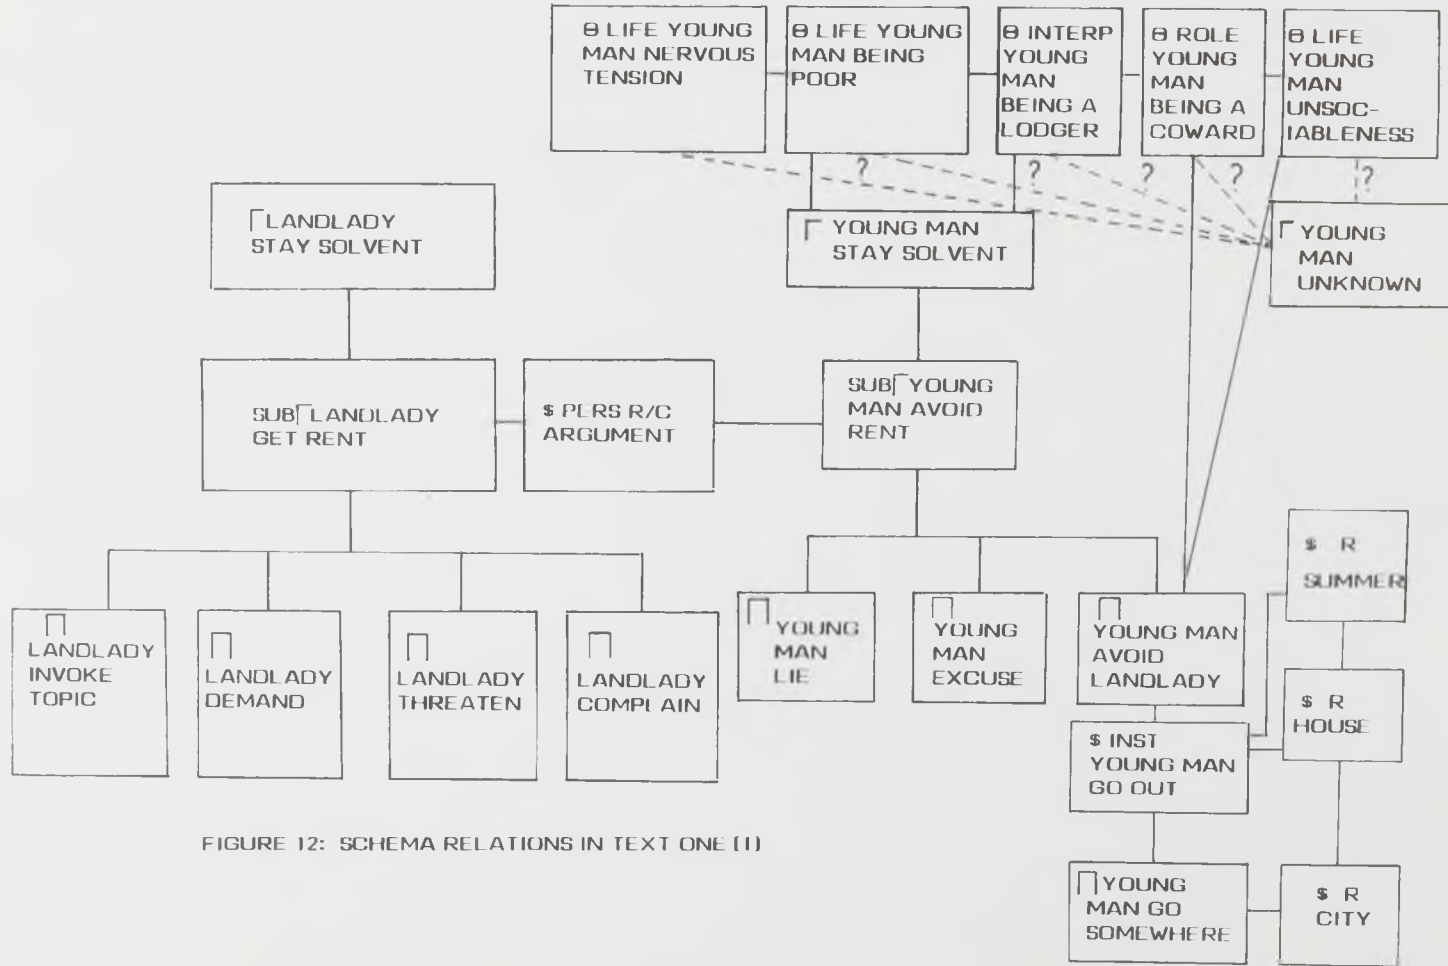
θ LIFE YOUNG MAN NERVOUS TENSION

θ LIFE YOUNG MAN BEING POOR

θ INTERP YOUNG MAN BEING A LODGER

θ ROLE YOUNG MAN BEING A COWARD

θ LIFE YOUNG MAN UNSOCIABLENESS

?

?

?

?

?

Γ LANDLADY STAY SOLVENT

Γ YOUNG MAN STAY SOLVENT

Γ YOUNG MAN UNKNOWN

SUB Γ LANDLADY GET RENT

$ PERS R/C ARGUMENT

SUB Γ YOUNG MAN AVOID RENT

$ R SUMMER

Π LANDLADY INVOKE TOPIC

Π LANDLADY DEMAND

Π LANDLADY THREATEN

Π LANDLADY COMPLAIN

Π YOUNG MAN LIE

Π YOUNG MAN EXCUSE

Π YOUNG MAN AVOID LANDLADY

$ R HOUSE

$ INST YOUNG MAN GO OUT

FIGURE 12: SCHEMA RELATIONS IN TEXT ONE (I)

Π YOUNG MAN GO SOMEWHERE

$ R CITY